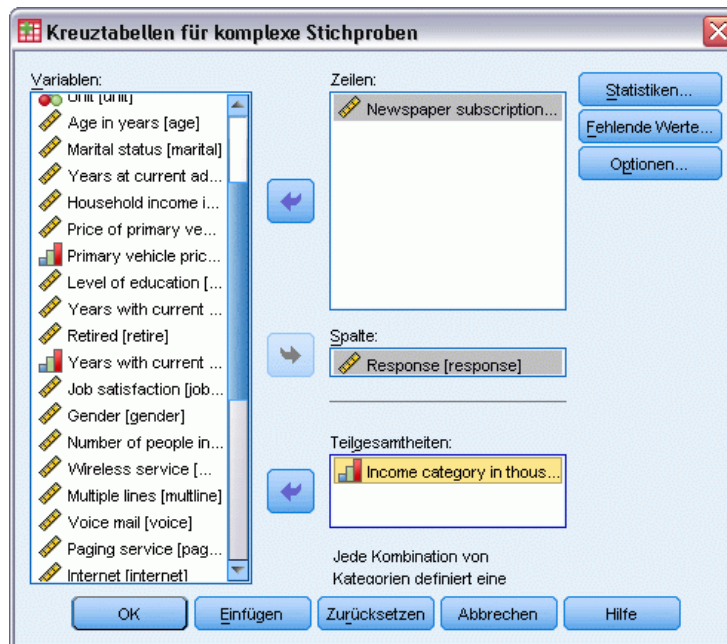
Kreuztabellen für komplexe Stichproben

Variablen:
Unit [unit]
Age in years [age]
Marital status [marital]
Years at current ad...
Household income i...
Price of primary ve...
Primary vehicle pric...
Level of education [...
Years with current ...
Retired [retire]
Years with current ...
Job satisfaction [job...
Gender [gender]
Number of people in...
Wireless service [...
Multiple lines [multline]
Voice mail [voice]
Paging service [pag...
Internet [internet]

Zeilen:
Newspaper subscription...

Spalte:
Response [response]

Teilgesamtheiten:
Income category in thous...

Jede Kombination von Kategorien definiert eine

Statistiken...
Fehlende Werte...
Optionen...

OK
Einfügen
Zurücksetzen
Abbrechen
Hilfe